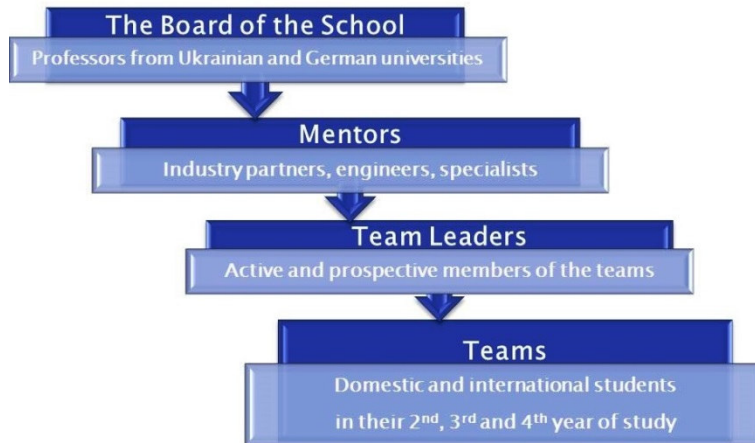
The Board of the School

Professors from Ukrainian and German universities

Mentors

Industry partners, engineers, specialists

Team Leaders

Active and prospective members of the teams

Teams

Domestic and international students in their 2nd, 3rd and 4th year of study